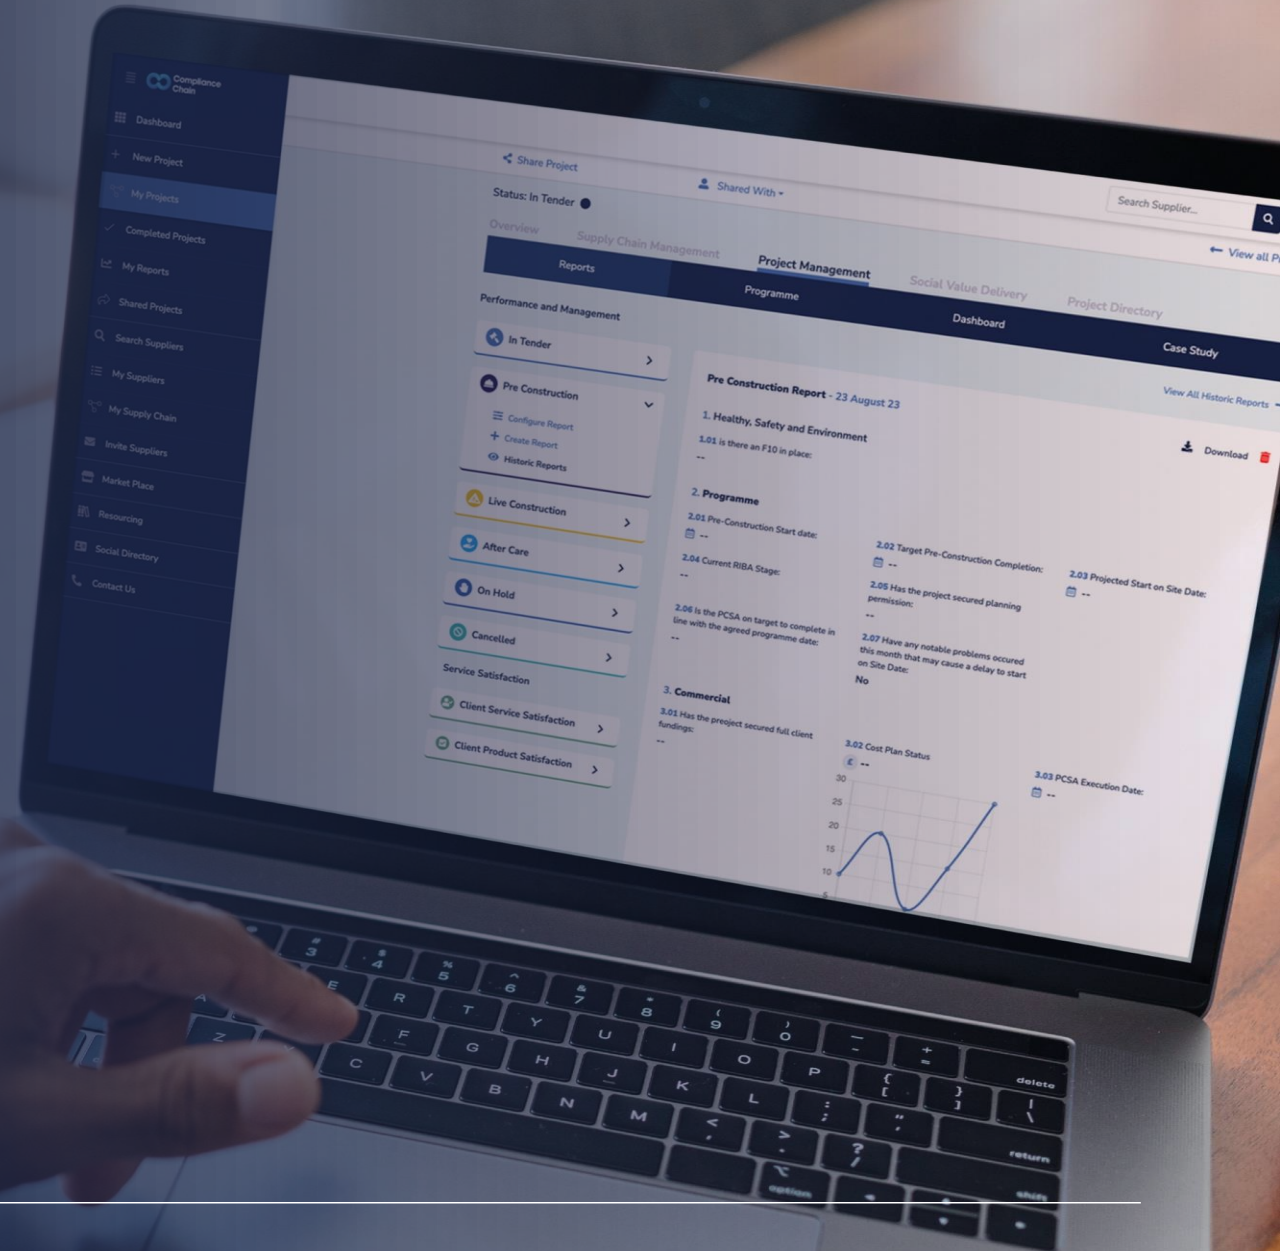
Compliance Chain

Dashboard
New Project
My Projects
Completed Projects
My Reports
Shared Projects
Search Suppliers
My Suppliers
My Supply Chain
Invite Suppliers
Market Place
Resourcing
Social Directory
Contact Us

Share Project
Shared With
Search Supplier...
Status: In Tender
View all P

Overview
Supply Chain Management
Project Management
Social Value Delivery
Project Directory

Reports
Programme
Dashboard
Case Study

Performance and Management
In Tender
Pre Construction
Configure Report
Create Report
Historic Reports
Live Construction
After Care
On Hold
Cancelled
Service Satisfaction
Client Service Satisfaction
Client Product Satisfaction

Pre Construction Report - 23 August 23
View All Historic Reports
Download

1. Healthy, Safety and Environment
1.01 is there an F10 in place:
--

2. Programme
2.01 Pre-Construction Start date:
--
2.02 Target Pre-Construction Completion:
--
2.03 Projected Start on Site Date:
--
2.04 Current RIBA Stage:
--
2.05 Has the project secured planning permission:
--
2.06 Is the PCSA on target to complete in line with the agreed programme date:
--
2.07 Have any notable problems occured this month that may cause a delay to start on Site Date:
No

3. Commercial
3.01 Has the preoject secured full client fundings:
--
3.02 Cost Plan Status
£ --
3.03 PCSA Execution Date:
--

30
25
20
15
10
5

delete
return
shift
option